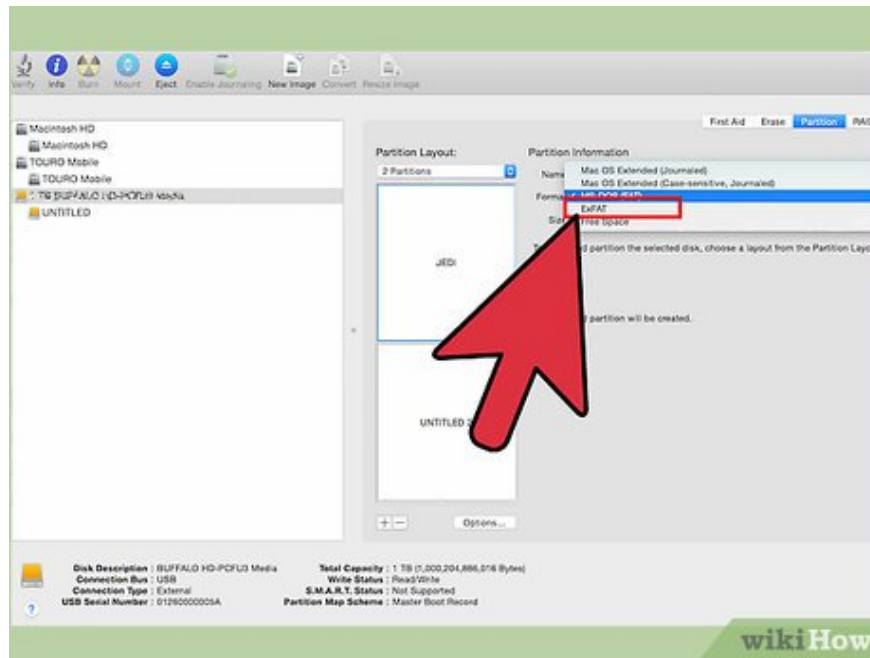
Verify Info Burn Mount Eject Enable Journaling New Image Convert Resize Image

Macintosh HD
Macintosh HD
TOURO Mobile
TOURO Mobile
1 TB BUFFALO HD-PCFU3 Media
UNTITLED

First Aid Erase Partition RAI

Partition Layout:
2 Partitions

Partition Information
Name
Format
Size

Mac OS Extended (Journaled)
Mac OS Extended (Case-sensitive, Journaled)
MS-DOS (FAT)
ExFAT
Free Space

partition the selected disk, choose a layout from the Partition Layo

partition will be created.

JEDI

UNTITLED 2

+ − Options...

Disk Description : BUFFALO HD-PCFU3 Media
Connection Bus : USB
Connection Type : External
USB Serial Number : 01260000005A

Total Capacity : 1 TB (1,000,204,886,016 Bytes)
Write Status : Read/Write
S.M.A.R.T. Status : Not Supported
Partition Map Scheme : Master Boot Record

?

wikiHow